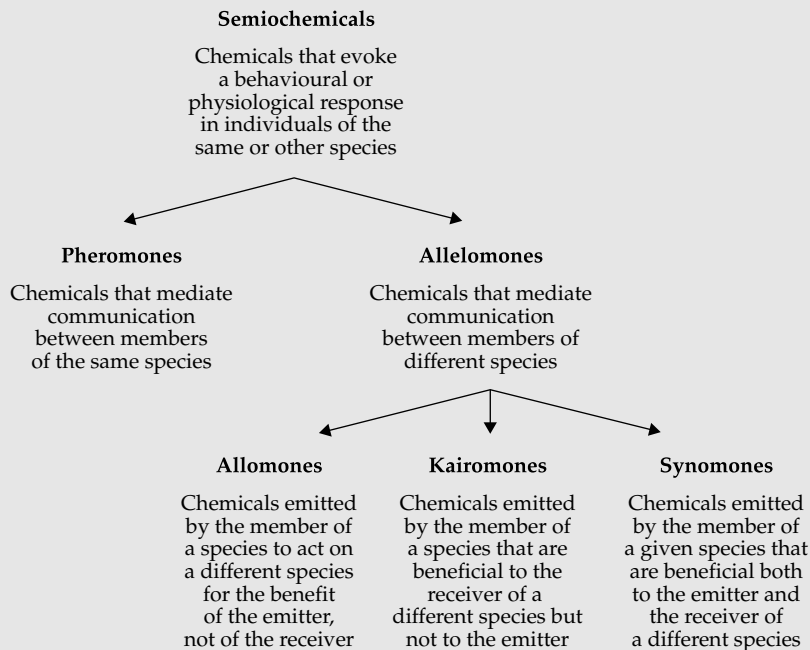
**Semiochemicals**

Chemicals that evoke a behavioural or physiological response in individuals of the same or other species

**Pheromones**

Chemicals that mediate communication between members of the same species

**Allelomones**

Chemicals that mediate communication between members of different species

**Allomones**

Chemicals emitted by the member of a species to act on a different species for the benefit of the emitter, not of the receiver

**Kairomones**

Chemicals emitted by the member of a species that are beneficial to the receiver of a different species but not to the emitter

**Synomones**

Chemicals emitted by the member of a given species that are beneficial both to the emitter and the receiver of a different species